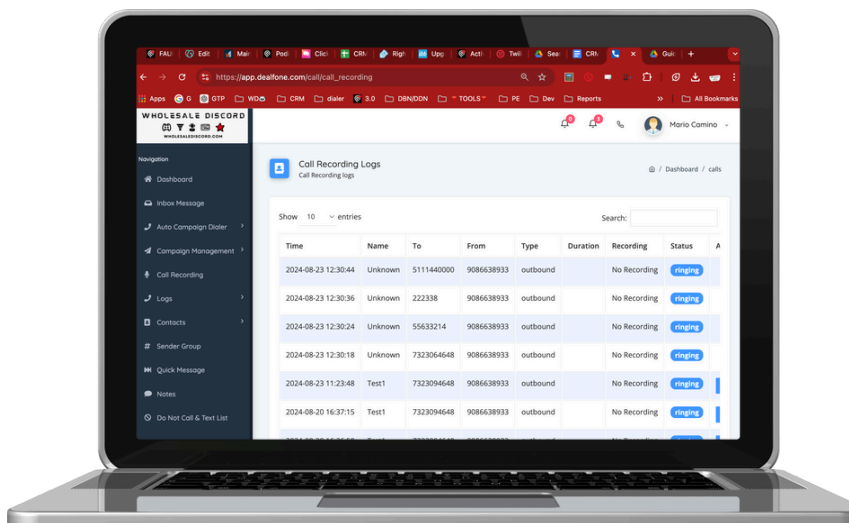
FAL | Edit | Mai | Pod | Click | CRM | Righ | Upg | Acti | Twil | Sea | CRM | Guic

https://app.dealfone.com/call/call_recording

Apps | G | GTP | WD | CRM | dialer | 3.0 | DBN/DDN | TOOLS | PE | Dev | Reports | All Bookmarks

WHOLESALE DISCORD
WHOLESALEDISCORD.COM

Mario Camino

Navigation
Dashboard
Inbox Message
Auto Campaign Dialer
Campaign Management
Call Recording
Logs
Contacts
Sender Group
Quick Message
Notes
Do Not Call & Text List

Call Recording Logs
Call Recording logs

Dashboard / calls

Show 10 entries

Search:

| Time | Name | To | From | Type | Duration | Recording | Status | A |
|---|---|---|---|---|---|---|---|---|
| 2024-08-23 12:30:44 | Unknown | 5111440000 | 9086638933 | outbound | | No Recording | ringing | |
| 2024-08-23 12:30:36 | Unknown | 222338 | 9086638933 | outbound | | No Recording | ringing | |
| 2024-08-23 12:30:24 | Unknown | 55633214 | 9086638933 | outbound | | No Recording | ringing | |
| 2024-08-23 12:30:18 | Unknown | 7323064648 | 9086638933 | outbound | | No Recording | ringing | |
| 2024-08-23 11:23:48 | Test1 | 7323094648 | 9086638933 | outbound | | No Recording | ringing | |
| 2024-08-20 16:37:15 | Test1 | 7323094648 | 9086638933 | outbound | | No Recording | ringing | |
| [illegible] | | | | | | | | |